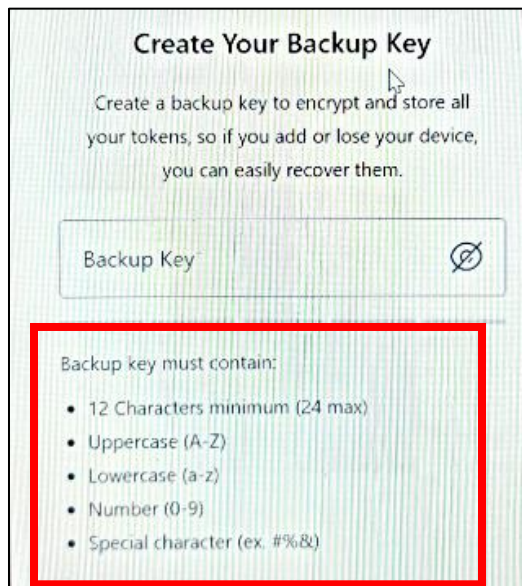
Create Your Backup Key

Create a backup key to encrypt and store all your tokens, so if you add or lose your device, you can easily recover them.

Backup Key

Backup key must contain:

- 12 Characters minimum (24 max)
- Uppercase (A-Z)
- Lowercase (a-z)
- Number (0-9)
- Special character (ex. #%&)